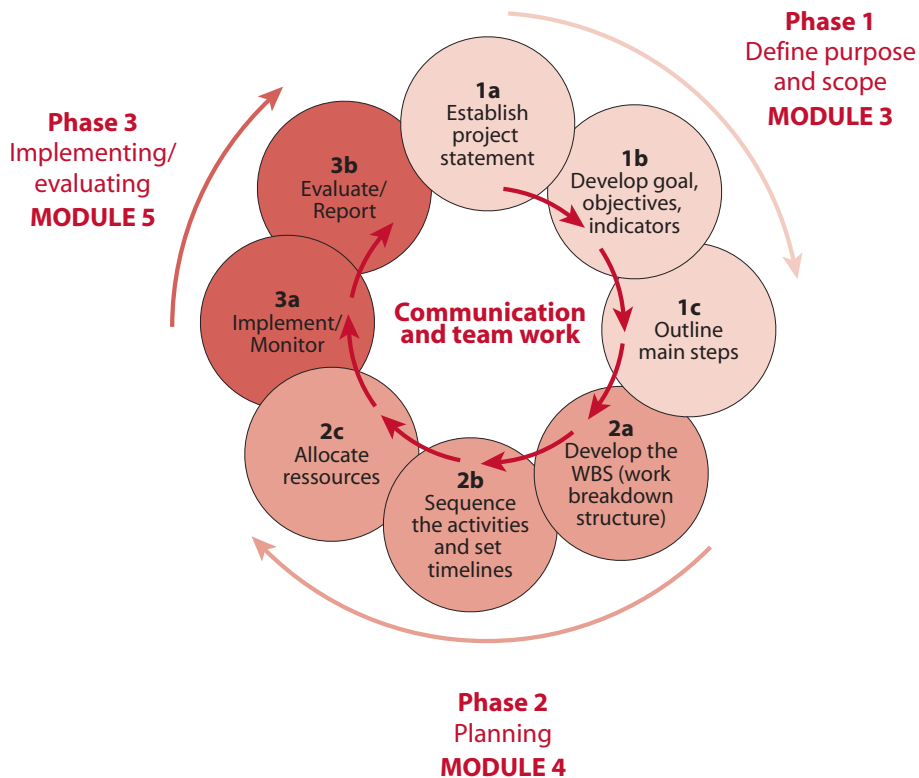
Phase 1
Define purpose and scope
MODULE 3

Phase 3
Implementing/ evaluating
MODULE 5

1a
Establish project statement

1b
Develop goal, objectives, indicators

1c
Outline main steps

2a
Develop the WBS (work breakdown structure)

2b
Sequence the activities and set timelines

2c
Allocate ressources

3a
Implement/ Monitor

3b
Evaluate/ Report

Communication and team work

Phase 2
Planning
MODULE 4